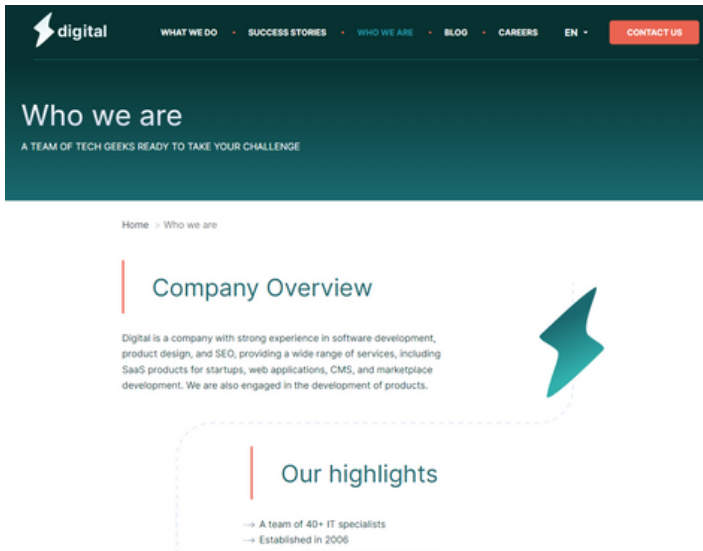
digital

WHAT WE DO • SUCCESS STORIES • WHO WE ARE • BLOG • CAREERS EN CONTACT US

Who we are

A TEAM OF TECH GEEKS READY TO TAKE YOUR CHALLENGE

Home > Who we are

Company Overview

Digital is a company with strong experience in software development, product design, and SEO, providing a wide range of services, including SaaS products for startups, web applications, CMS, and marketplace development. We are also engaged in the development of products.

Our highlights

→ A team of 40+ IT specialists
→ Established in 2006